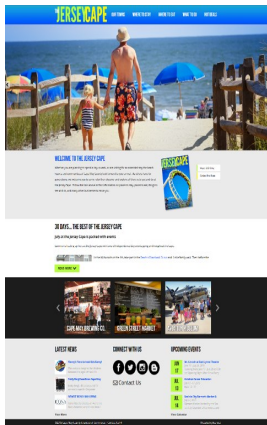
JERSEY CAPE

WELCOME TO THE JERSEY CAPE

30 DAYS... THE BEST OF THE JERSEY CAPE

July at the Jersey Cape is packed with events

READ MORE

CAPE MAY BREWING CO.

GREEN STREET MARKET

LATEST NEWS

CONNECT WITH US

Contact Us

UPCOMING EVENTS

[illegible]